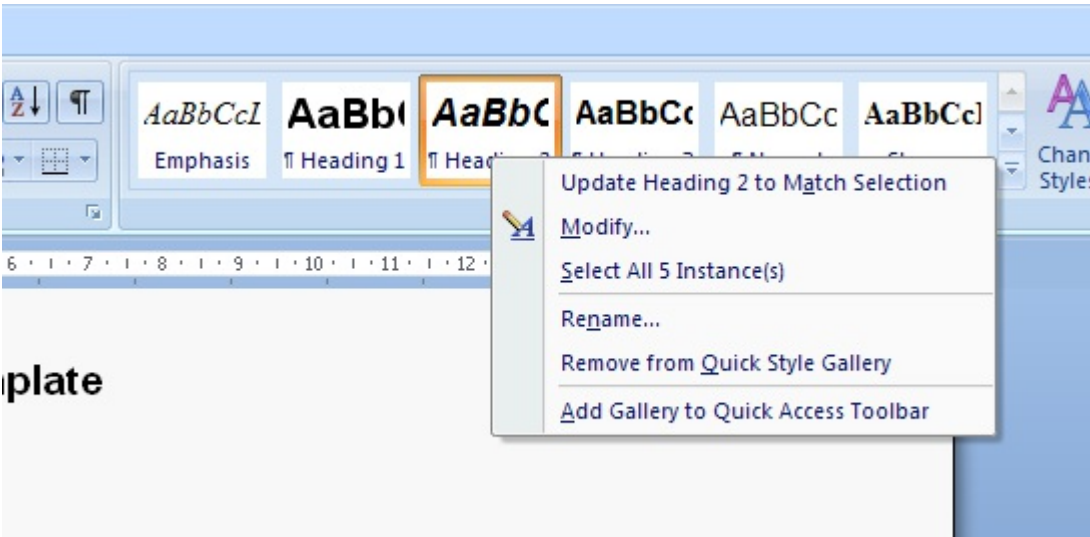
AaBbCcI
Emphasis

AaBb(
¶ Heading 1

AaBb(
¶ Headi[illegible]

AaBbC(

AaBbCc

AaBbCcI

Chan
Styles

6 · 1 · 7 · 1 · 8 · 1 · 9 · 1 · 10 · 1 · 11 · 1 · 12

Update Heading 2 to Match Selection
Modify...
Select All 5 Instance(s)
Rename...
Remove from Quick Style Gallery
Add Gallery to Quick Access Toolbar

plate